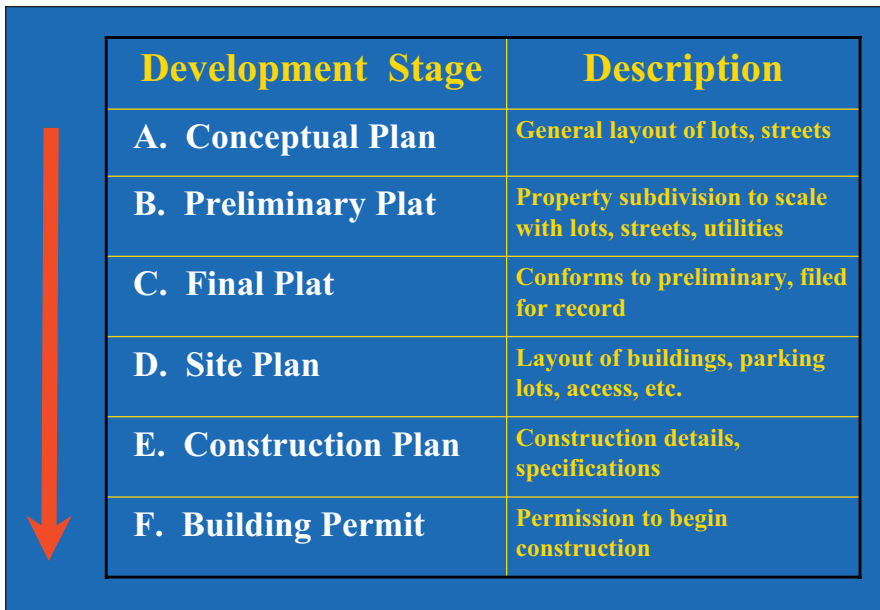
| Development Stage | Description |
|---|---|
| A. Conceptual Plan | General layout of lots, streets |
| B. Preliminary Plat | Property subdivision to scale with lots, streets, utilities |
| C. Final Plat | Conforms to preliminary, filed for record |
| D. Site Plan | Layout of buildings, parking lots, access, etc. |
| E. Construction Plan | Construction details, specifications |
| F. Building Permit | Permission to begin construction |